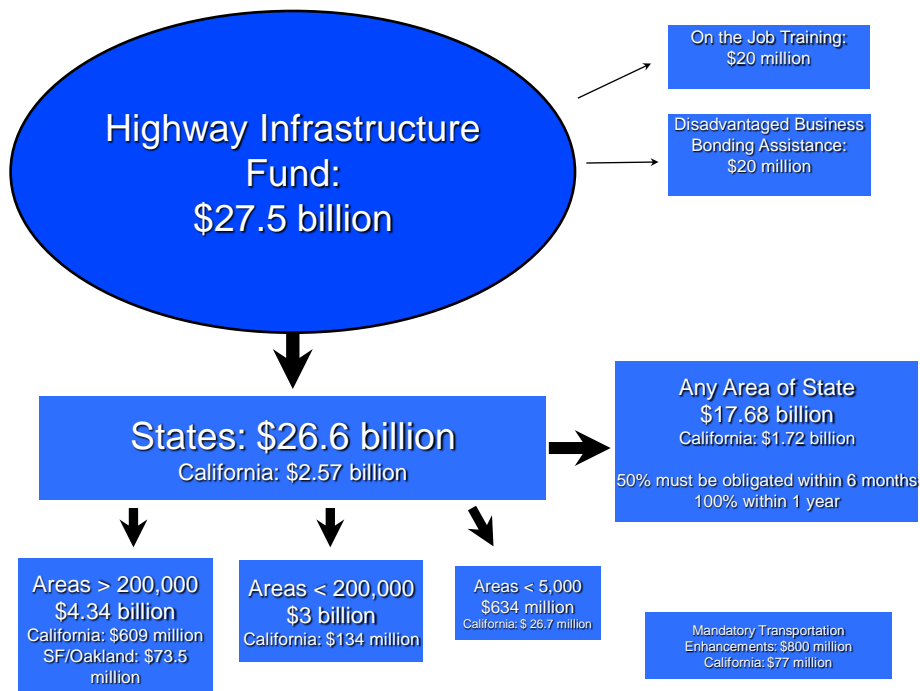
Highway Infrastructure Fund: $27.5 billion

On the Job Training: $20 million

Disadvantaged Business Bonding Assistance: $20 million

States: $26.6 billion
California: $2.57 billion

Any Area of State
$17.68 billion
California: $1.72 billion

50% must be obligated within 6 months
100% within 1 year

Areas > 200,000
$4.34 billion
California: $609 million
SF/Oakland: $73.5 million

Areas < 200,000
$3 billion
California: $134 million

Areas < 5,000
$634 million
California: $ 26.7 million

Mandatory Transportation Enhancements: $800 million
California: $77 million